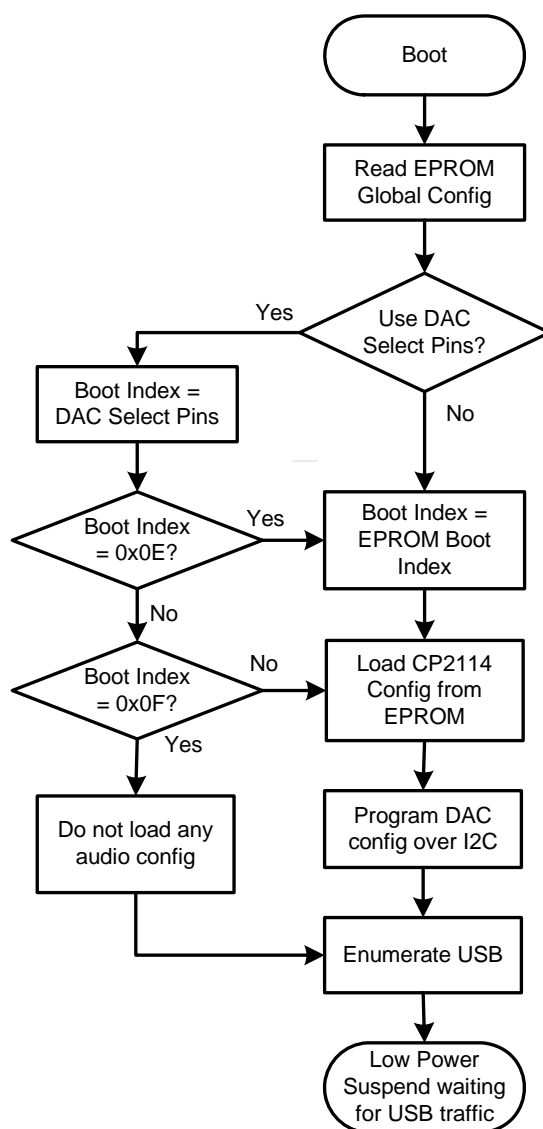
Boot

Read EPROM Global Config

Use DAC Select Pins?

Yes

No

Boot Index = DAC Select Pins

Boot Index = 0x0E?

Yes

Boot Index = EPROM Boot Index

No

Boot Index = 0x0F?

No

Load CP2114 Config from EPROM

Yes

Do not load any audio config

Program DAC config over I2C

Enumerate USB

Low Power Suspend waiting for USB traffic